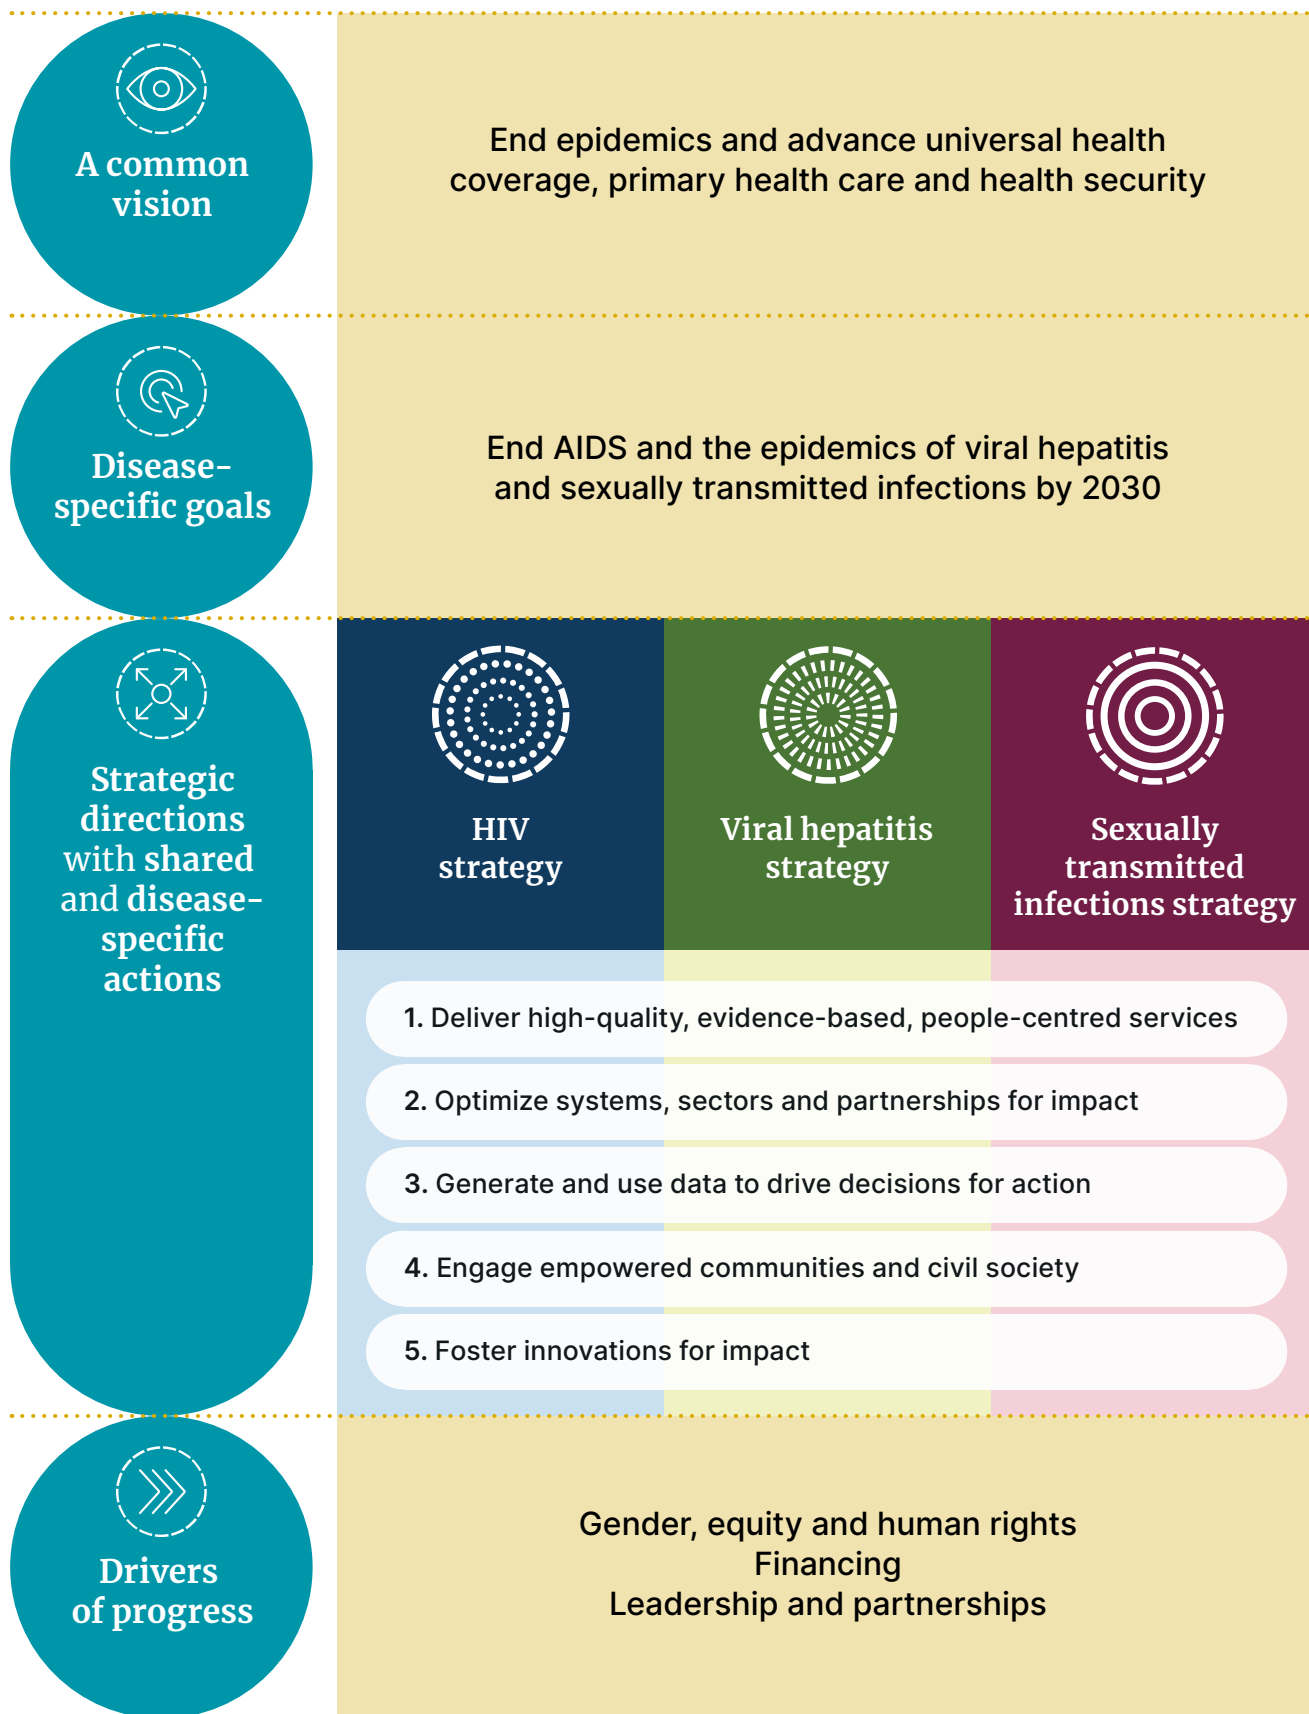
A common vision

End epidemics and advance universal health coverage, primary health care and health security

Disease-specific goals

End AIDS and the epidemics of viral hepatitis and sexually transmitted infections by 2030

Strategic directions with shared and disease-specific actions

HIV strategy

Viral hepatitis strategy

Sexually transmitted infections strategy

1. Deliver high-quality, evidence-based, people-centred services

2. Optimize systems, sectors and partnerships for impact

3. Generate and use data to drive decisions for action

4. Engage empowered communities and civil society

5. Foster innovations for impact

Drivers of progress

Gender, equity and human rights
Financing
Leadership and partnerships